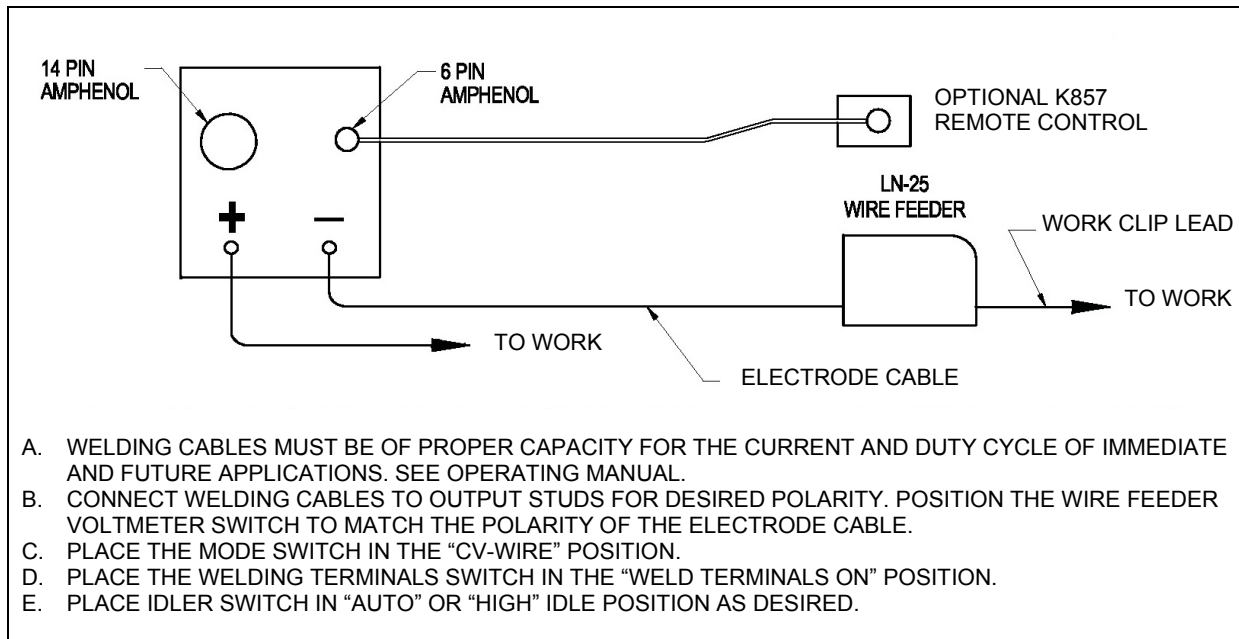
14 PIN
AMPHENOL

6 PIN
AMPHENOL

OPTIONAL K857
REMOTE CONTROL

LN-25
WIRE FEEDER

WORK CLIP LEAD

+

—

TO WORK

TO WORK

ELECTRODE CABLE

A. WELDING CABLES MUST BE OF PROPER CAPACITY FOR THE CURRENT AND DUTY CYCLE OF IMMEDIATE AND FUTURE APPLICATIONS. SEE OPERATING MANUAL.
B. CONNECT WELDING CABLES TO OUTPUT STUDS FOR DESIRED POLARITY. POSITION THE WIRE FEEDER VOLTMETER SWITCH TO MATCH THE POLARITY OF THE ELECTRODE CABLE.
C. PLACE THE MODE SWITCH IN THE “CV-WIRE” POSITION.
D. PLACE THE WELDING TERMINALS SWITCH IN THE “WELD TERMINALS ON” POSITION.
E. PLACE IDLER SWITCH IN “AUTO” OR “HIGH” IDLE POSITION AS DESIRED.